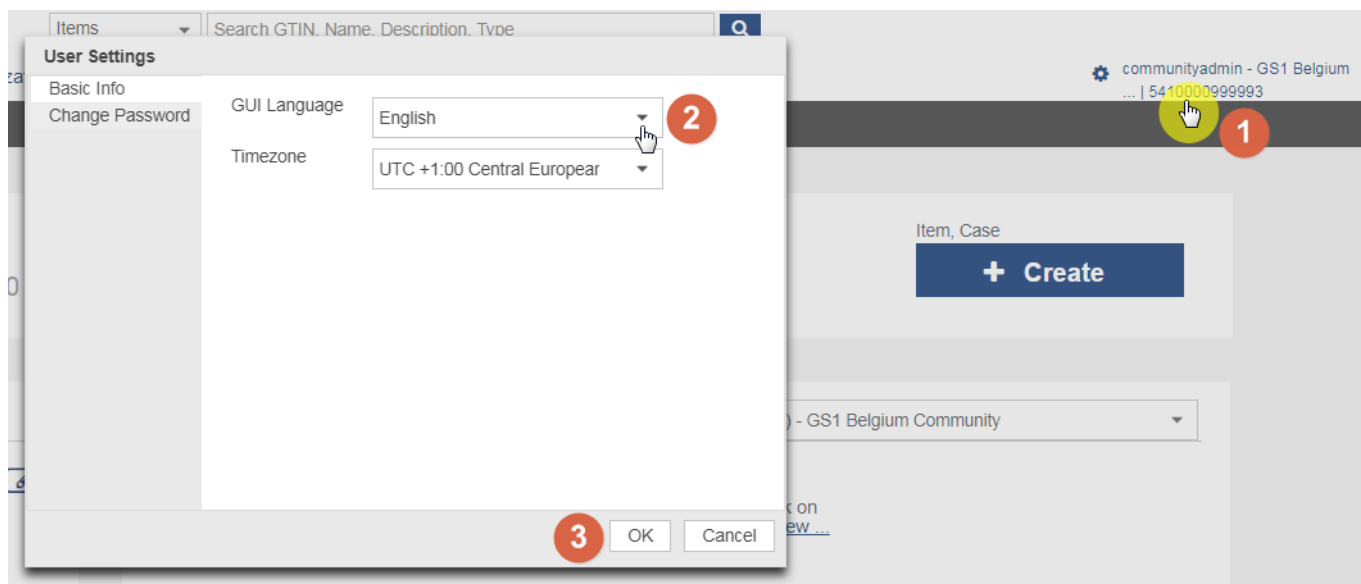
Items
Search GTIN, Name, Description, Type

za

User Settings
Basic Info
Change Password

GUI Language
English
2
Timezone
UTC +1:00 Central Europear

communityadmin - GS1 Belgium
... | 5410000999993
1

Item, Case
+ Create

0

) - GS1 Belgium Community

k on
ew ...

3
OK
Cancel